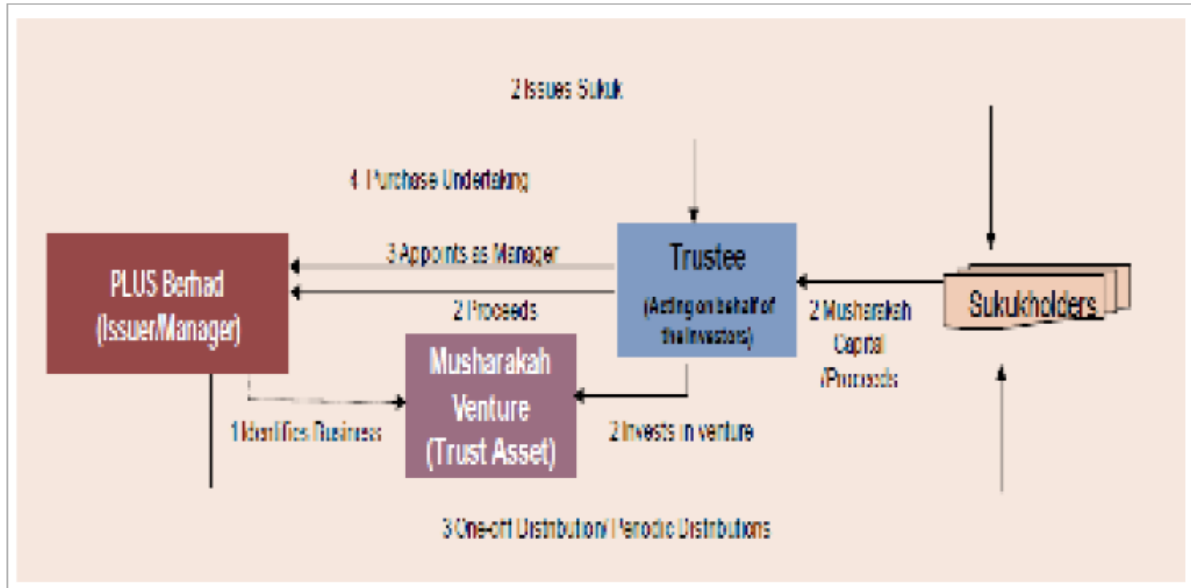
2 Issues Sukuk

4 Purchase Undertaking

PLUS Berhad (Issuer/Manager)

3 Appoints as Manager

2 Proceeds

Trustee (Acting on behalf of the investors)

2 Musharakah Capital /Proceeds

Sukukholders

Musharakah Venture (Trust Asset)

1 Identifies Business

2 Invests in venture

3 One-off Distribution/ Periodic Distributions